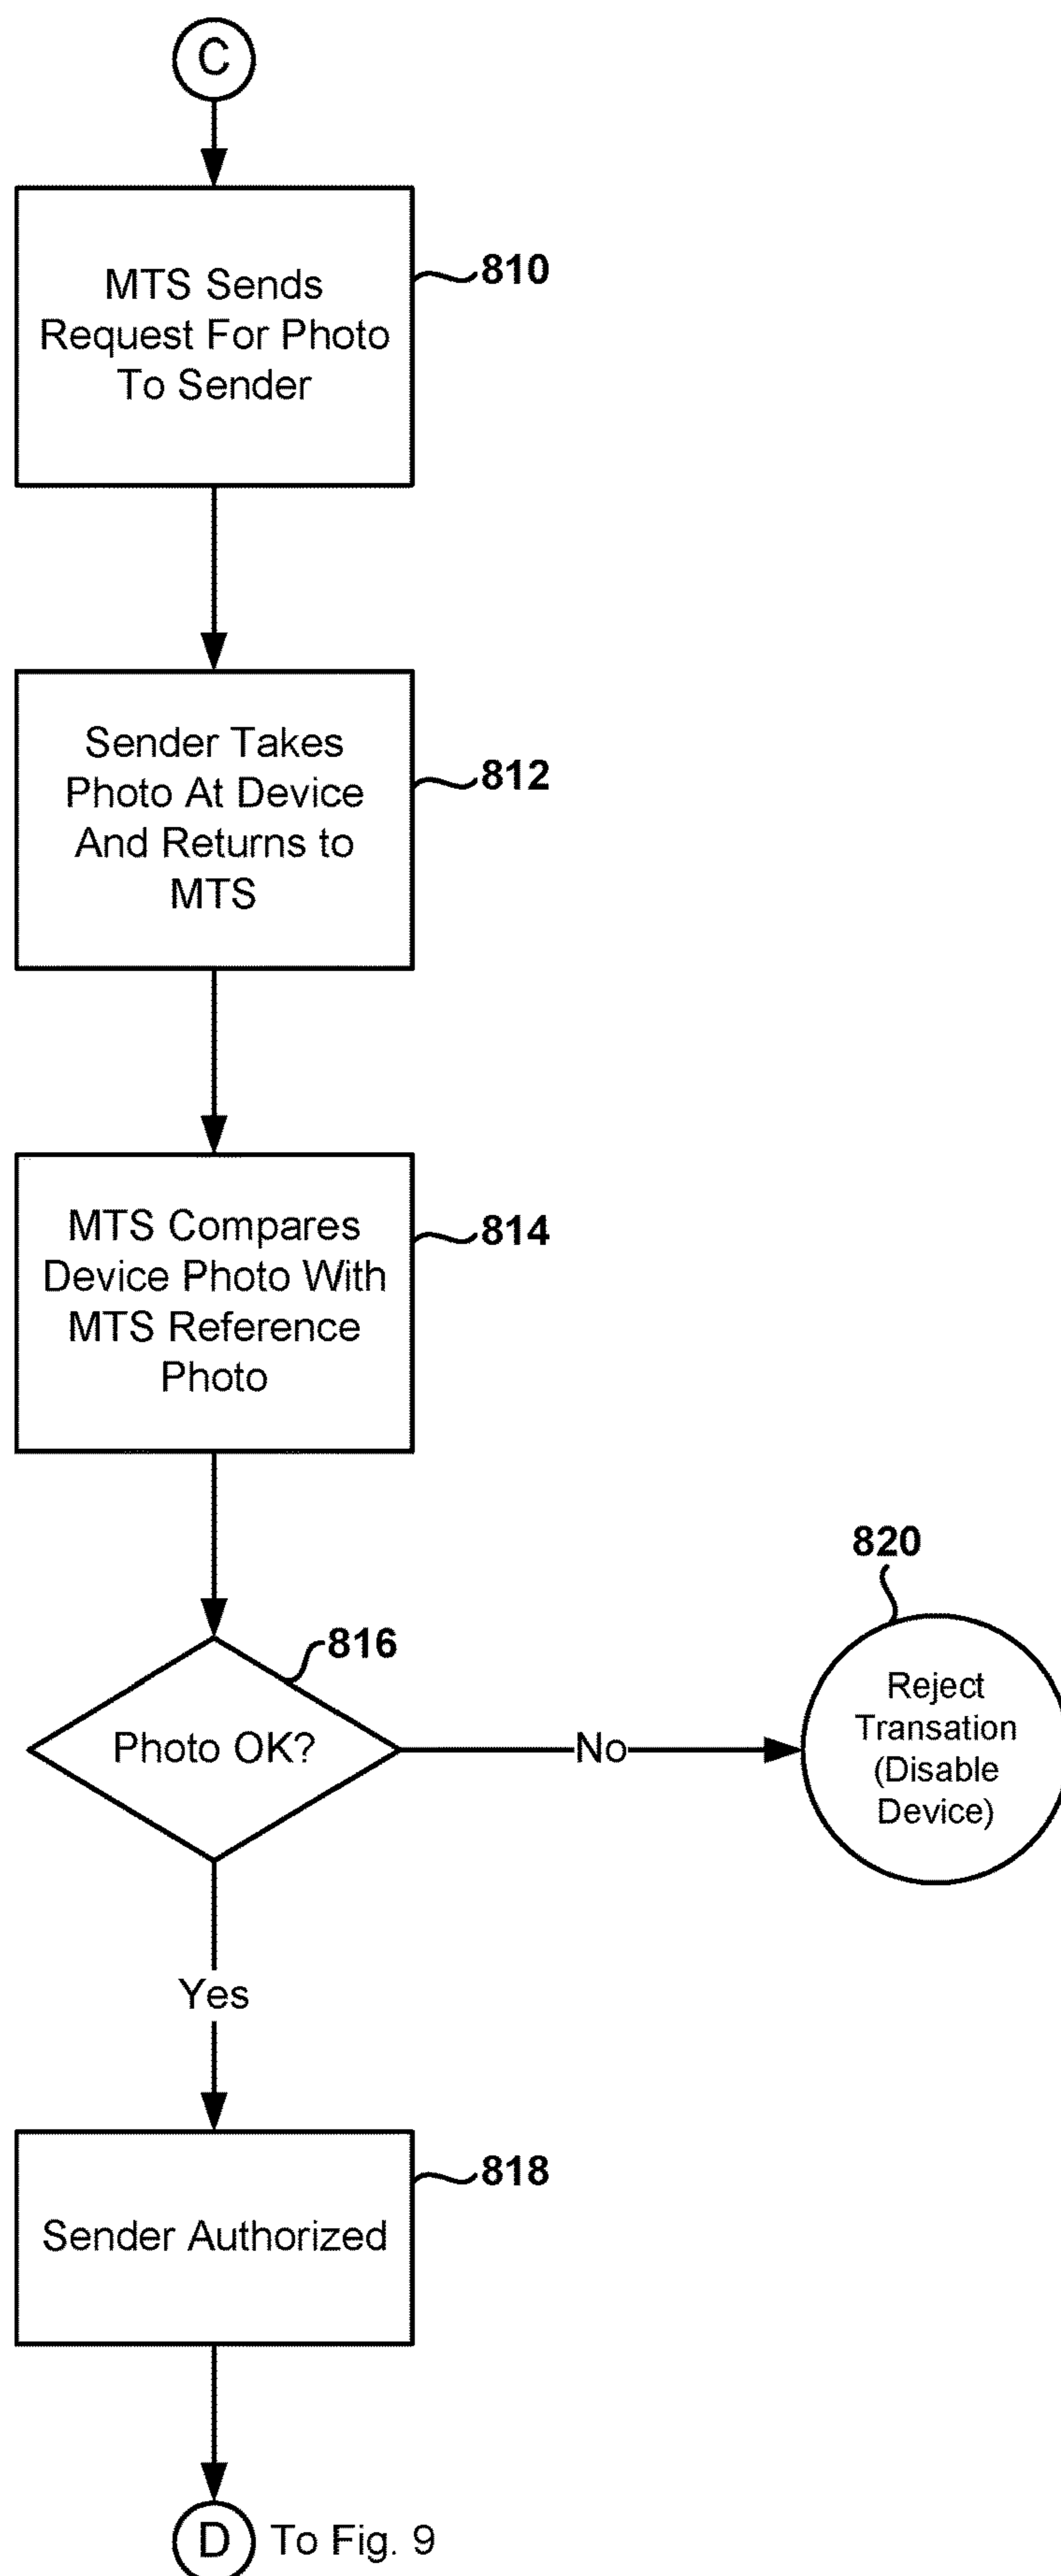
C

MTS Sends Request For Photo To Sender

810

Sender Takes Photo At Device And Returns to MTS

812

MTS Compares Device Photo With MTS Reference Photo

814

820

816

Photo OK?

No

Reject Transation (Disable Device)

Yes

Sender Authorized

818

D To Fig. 9